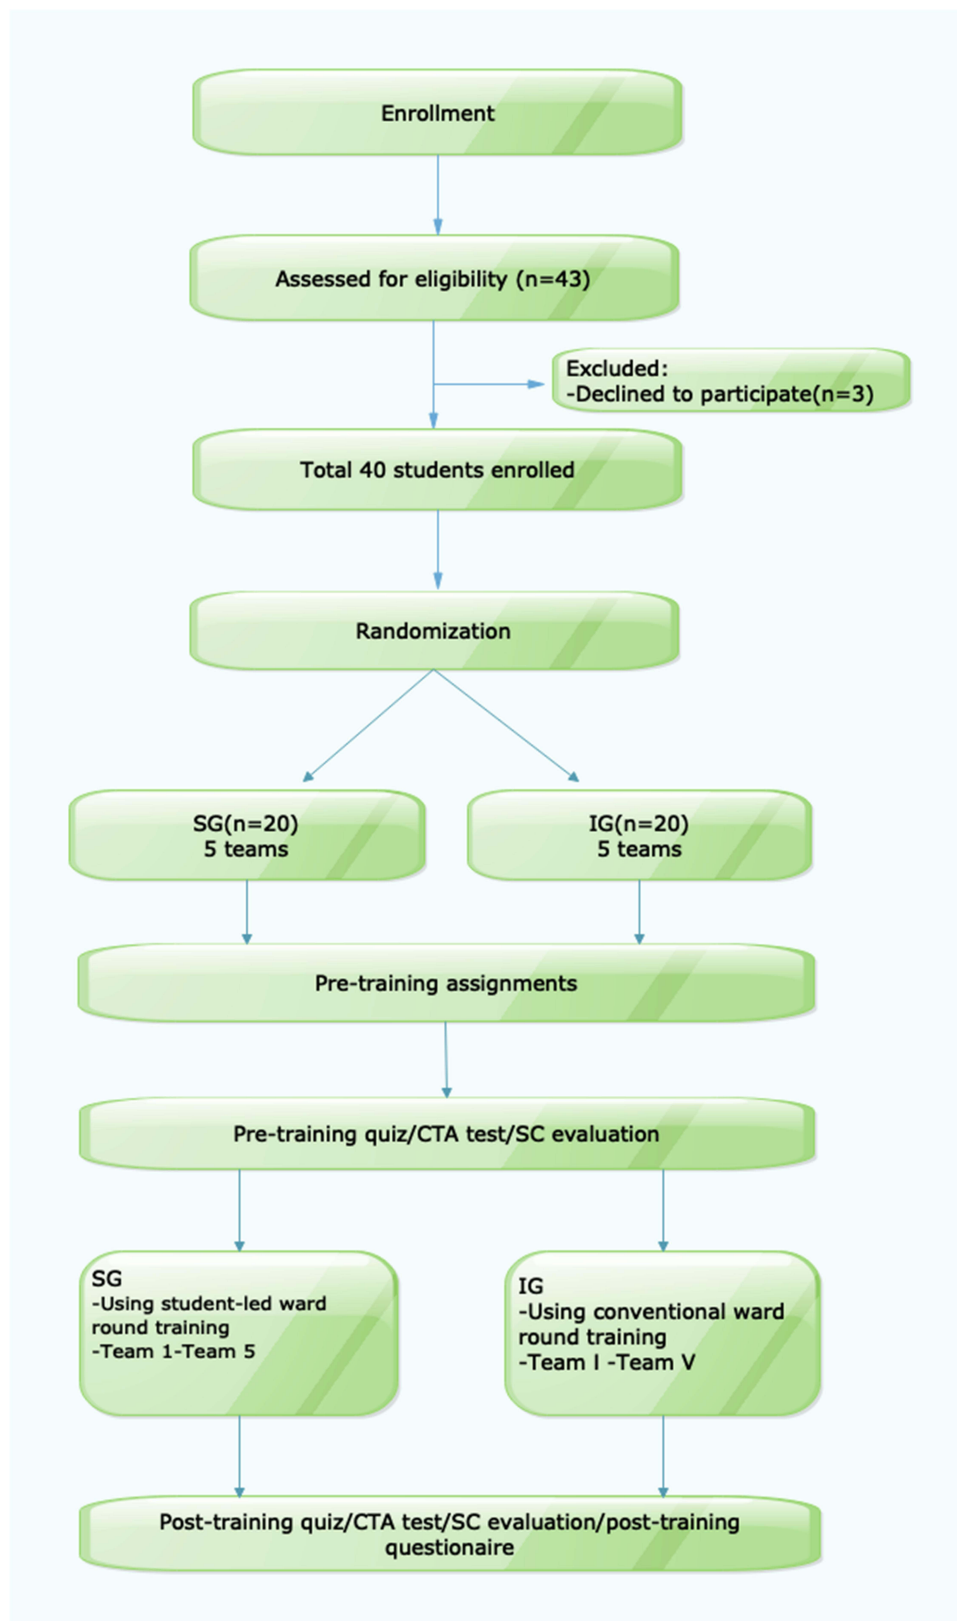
Enrollment

Assessed for eligibility (n=43)

Excluded:
-Declined to participate(n=3)

Total 40 students enrolled

Randomization

SG(n=20)
5 teams

IG(n=20)
5 teams

Pre-training assignments

Pre-training quiz/CTA test/SC evaluation

SG
-Using student-led ward round training
-Team 1-Team 5

IG
-Using conventional ward round training
-Team I -Team V

Post-training quiz/CTA test/SC evaluation/post-training questionaire